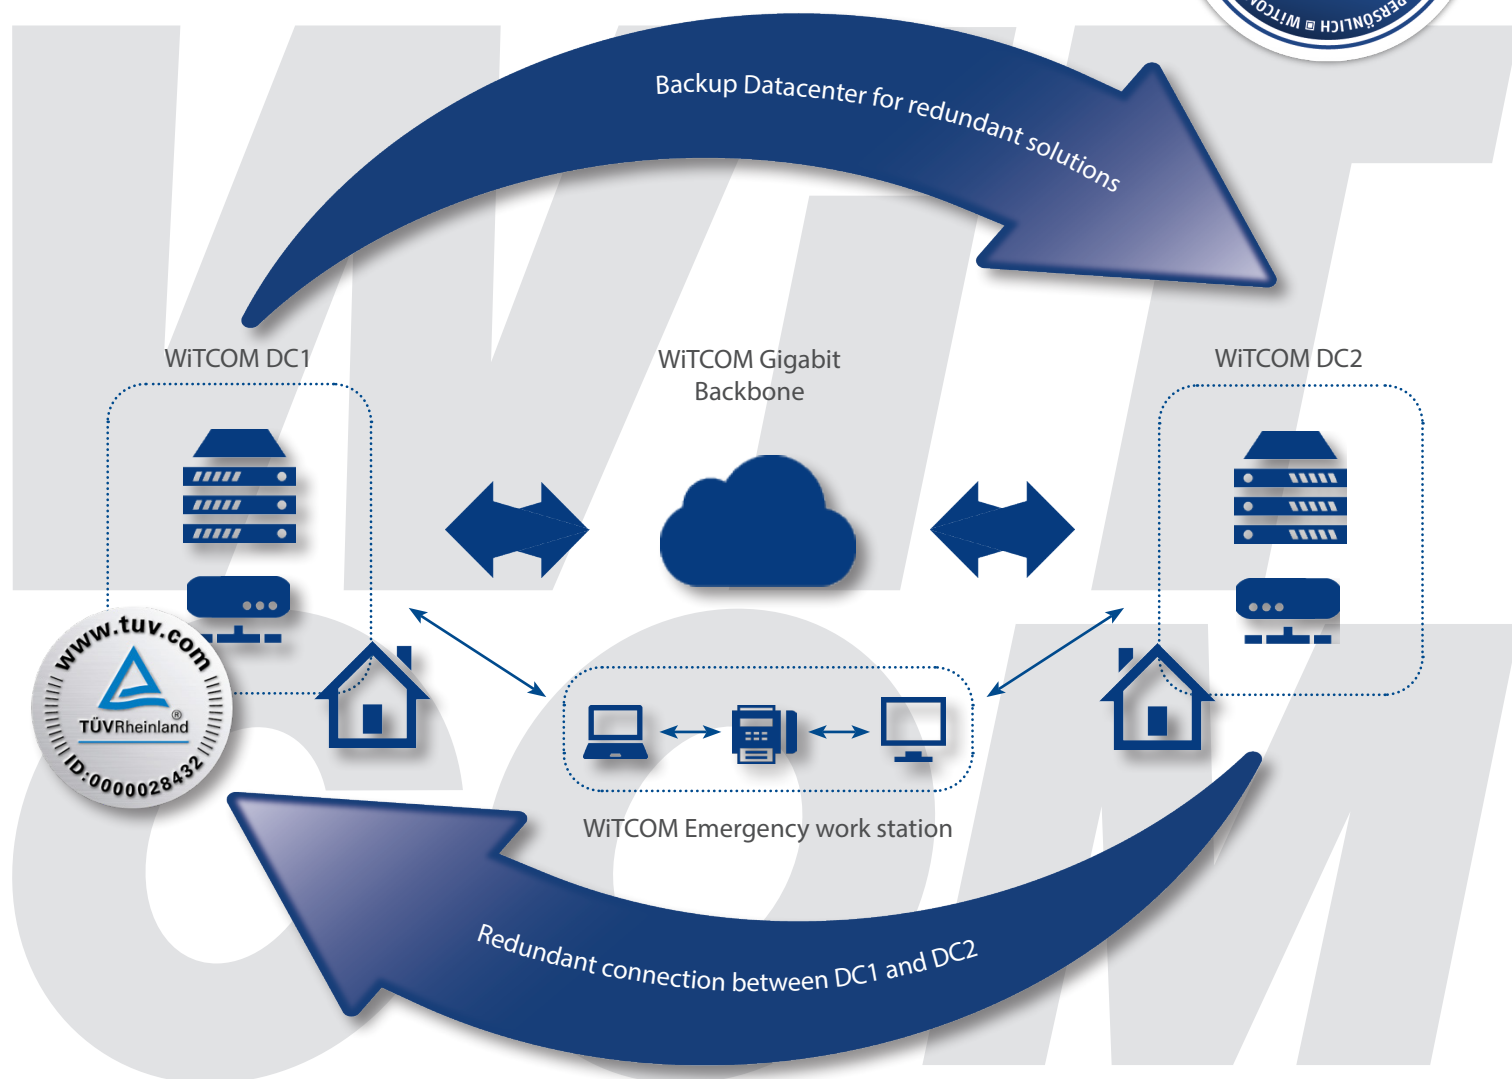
PERSÖNLICH ■ WiTCO

Backup Datacenter for redundant solutions

WiTCOM DC1

WiTCOM Gigabit Backbone

WiTCOM DC2

www.tuv.com

TÜVRheinland®

ID:0000028432

WiTCOM Emergency work station

Redundant connection between DC1 and DC2